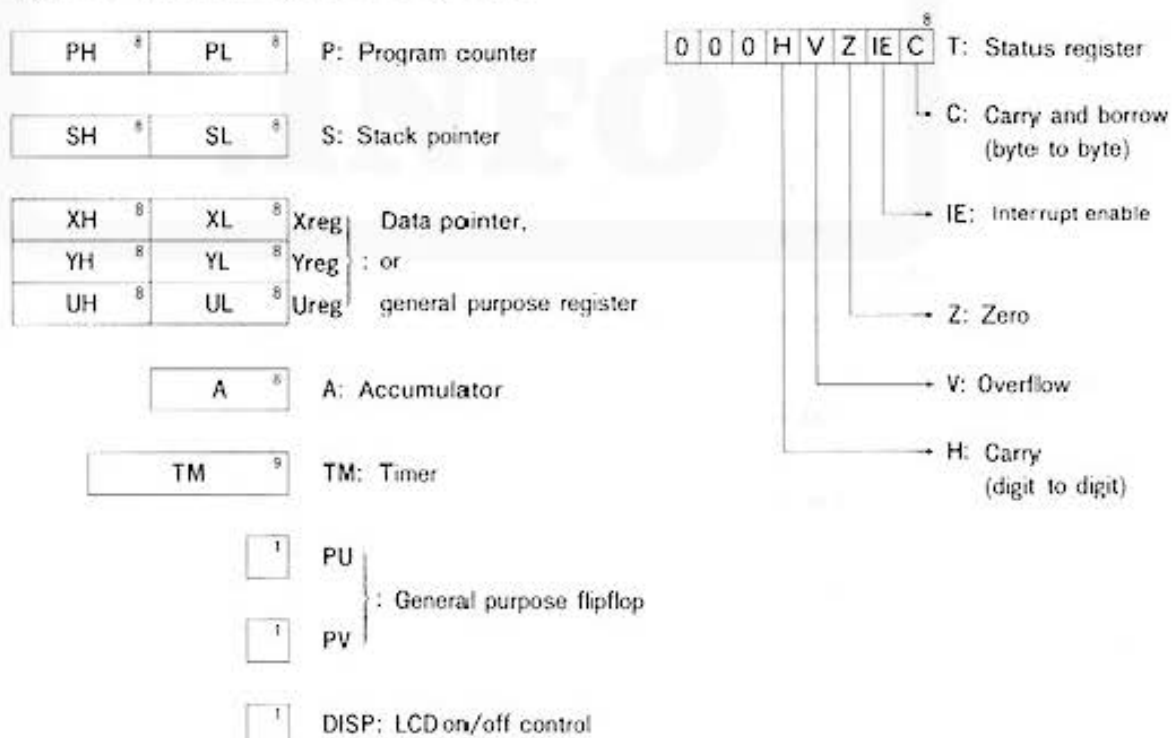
PH 8 | PL 8 P: Program counter

SH 8 | SL 8 S: Stack pointer

XH 8 | XL 8 Xreg
YH 8 | YL 8 Yreg : Data pointer, or general purpose register
UH 8 | UL 8 Ureg

A 8 A: Accumulator

TM 9 TM: Timer

1 PU
1 PV : General purpose flipflop

1 DISP: LCD on/off control

8
0 0 0 H V Z IE C T: Status register

C: Carry and borrow (byte to byte)

IE: Interrupt enable

Z: Zero

V: Overflow

H: Carry (digit to digit)